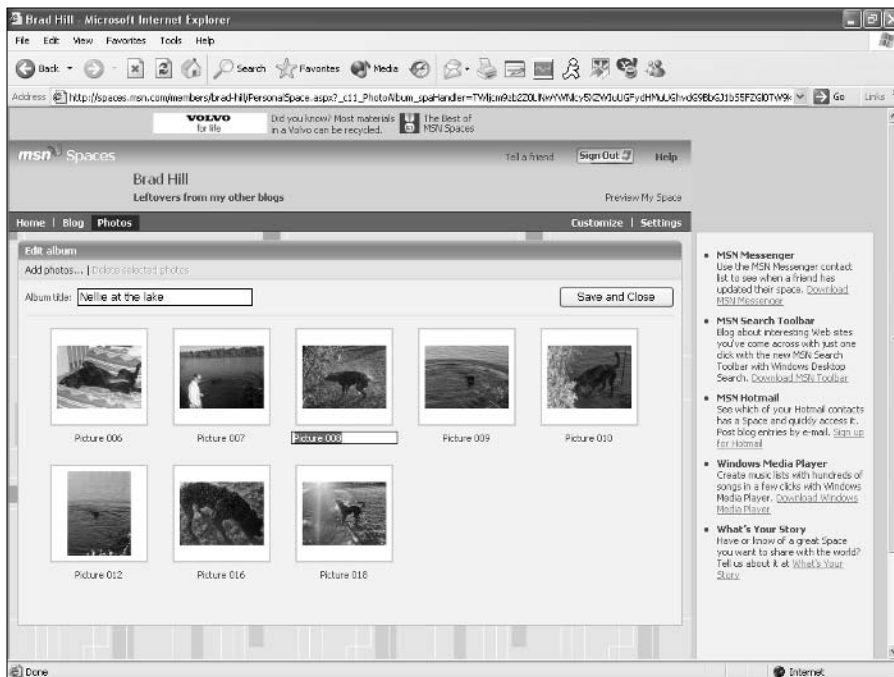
Brad Hill - Microsoft Internet Explorer

File Edit View Favorites Tools Help

Back Search Favorites Media

Address http://spaces.msn.com/members/brad-hill/PersonalSpace.aspx?_c11_PhotoAlbum_spaHandler=TWljcm9zb2Z0LNwYWNcy5tZW1uUGFydHMuUGhvdG9BbGJ1bS5FZGl0TW9k Go Links

VOLVO for life Did you know? Most materials in a Volvo can be recycled. The Best of MSN Spaces

msn Spaces Tell a friend Sign Out Help

Brad Hill

Leftovers from my other blogs

Preview My Space

Home | Blog Photos Customize | Settings

Edit album

Add photos... | Delete selected photos

Album title: Nellie at the lake

Save and Close

Picture 006 Picture 007 Picture 008 Picture 009 Picture 010

Picture 012 Picture 016 Picture 018

• MSN Messenger
Use the MSN Messenger contact list to see when a friend has updated their space. Download MSN Messenger

• MSN Search Toolbar
Blog about interesting Web sites you've come across with just one click with the new MSN Search Toolbar with Windows Desktop Search. Download MSN Toolbar

• MSN Hotmail
See which of your Hotmail contacts has a Space and quickly access it. Post blog entries by e-mail. Sign up for Hotmail

• Windows Media Player
Create music lists with hundreds of songs in a few clicks with Windows Media Player. Download Windows Media Player

• What's Your Story
Have or know of a great Space you want to share with the world? Tell us about it at What's Your Story

Done Internet